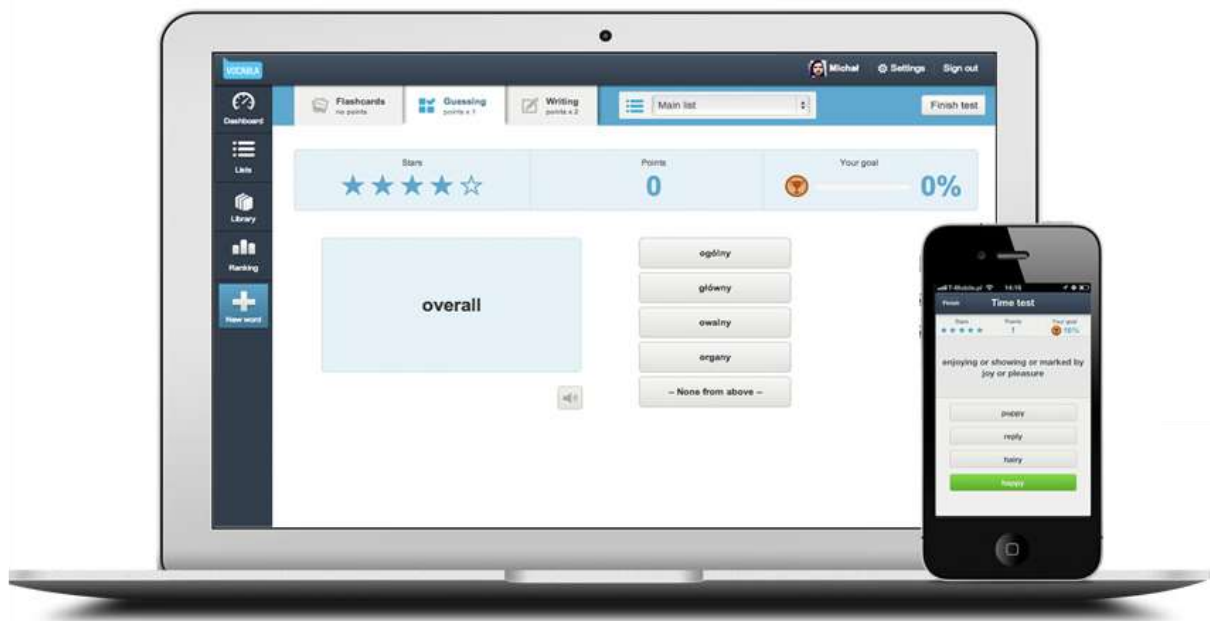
VOCABLA

Michal Settings Sign out

Dashboard

Lists

Library

Ranking

New word

Flashcards
no points

Guessing
points x 1

Writing
points x 2

Main list

Finish test

Stars
★★★★☆

Points
0

Your goal
0%

overall

ogólny

główny

owalny

organy

– None from above –

T-Mobile.pl 14:16

Finish

Time test

Stars
★★★★★

Points
1

Your goal
10%

enjoying or showing or marked by joy or pleasure

puppy

reply

hairy

happy